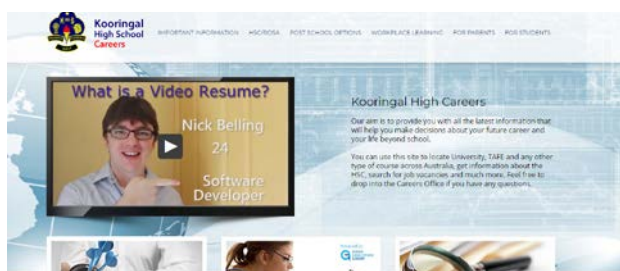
Kooringal High School Careers

IMPORTANT INFORMATION   HSC/RoSA   POST SCHOOL OPTIONS   WORKPLACE LEARNING   FOR PARENTS   FOR STUDENTS

What is a Video Resume?

Nick Belling
24
Software Developer

Kooringal High Careers

Our aim is to provide you with all the latest information that will help you make decisions about your future career and your life beyond school.

You can use this site to locate University, TAFE and any other type of course across Australia, get information about the HSC, search for job vacancies and much more. Feel free to drop into the Careers Office if you have any questions.